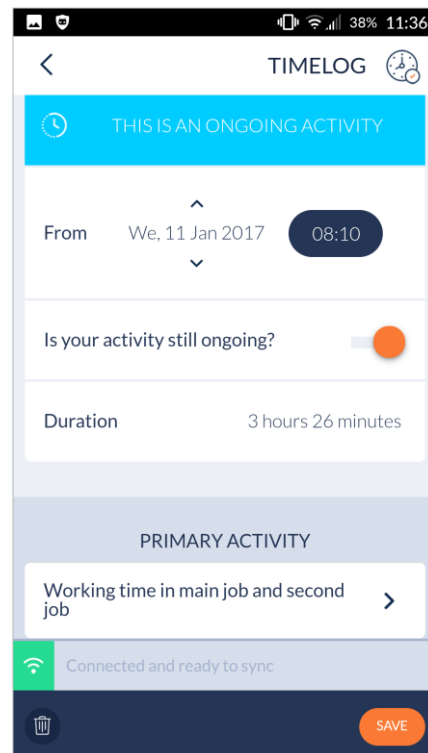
38% 11:36

TIMELOG

THIS IS AN ONGOING ACTIVITY

From We, 11 Jan 2017 08:10

Is your activity still ongoing?

Duration 3 hours 26 minutes

PRIMARY ACTIVITY

Working time in main job and second job

Connected and ready to sync

SAVE